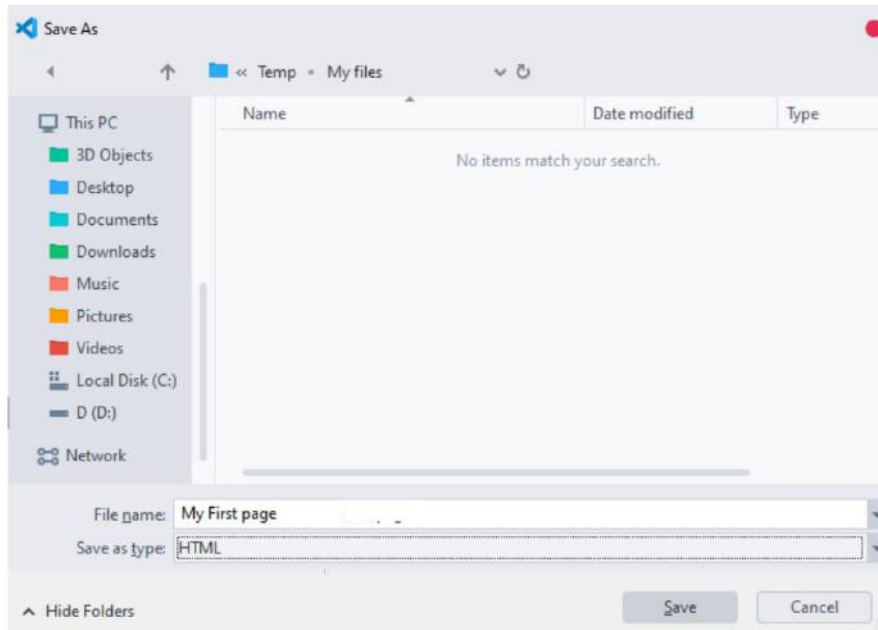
Save As

« Temp › My files

This PC
3D Objects
Desktop
Documents
Downloads
Music
Pictures
Videos
Local Disk (C:)
D (D:)
Network

| Name | Date modified | Type |
|---|---|---|

No items match your search.

File name: My First page
Save as type: HTML

Hide Folders

Save
Cancel